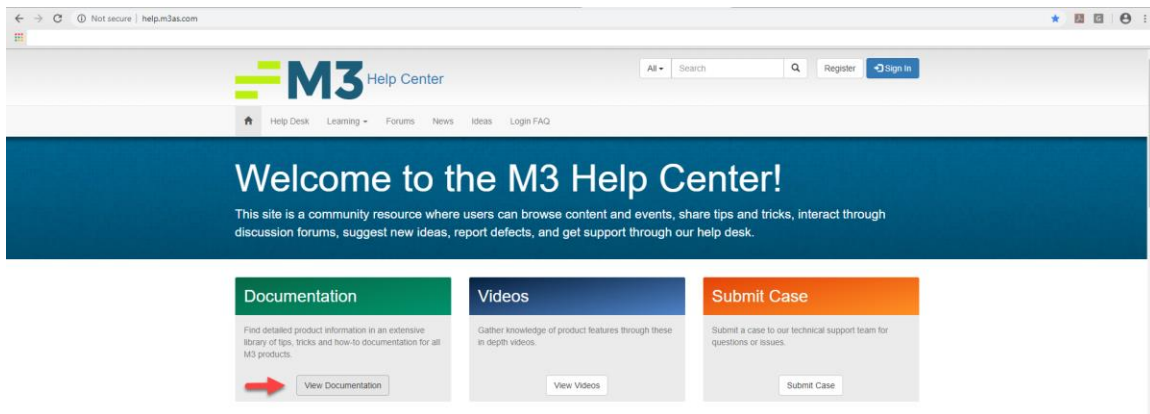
Not secure | help.m3as.com

M3 Help Center

All ▾ Search

Register Sign In

Help Desk Learning ▾ Forums News Ideas Login FAQ

Welcome to the M3 Help Center!

This site is a community resource where users can browse content and events, share tips and tricks, interact through discussion forums, suggest new ideas, report defects, and get support through our help desk.

Documentation

Find detailed product information in an extensive library of tips, tricks and how-to documentation for all M3 products.

View Documentation

Videos

Gather knowledge of product features through these in depth videos.

View Videos

Submit Case

Submit a case to our technical support team for questions or issues.

Submit Case